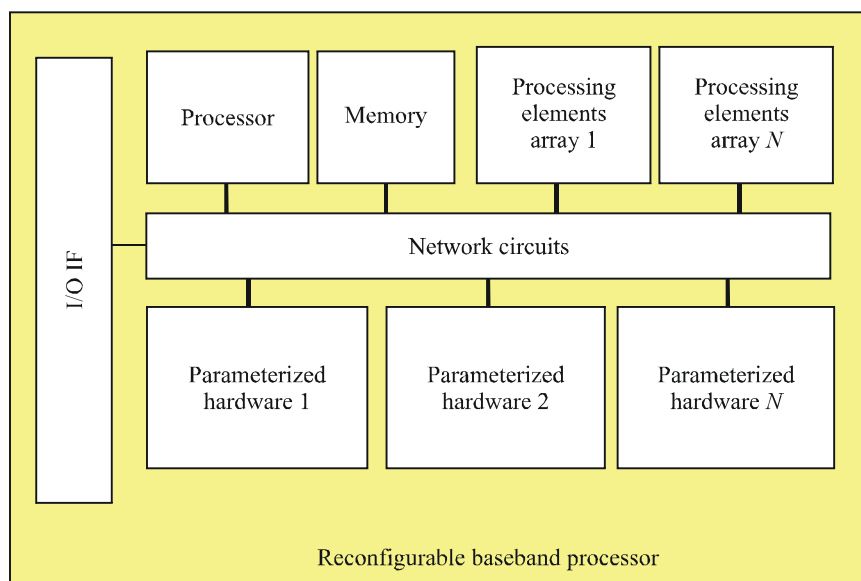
I/O IF

Processor

Memory

Processing elements array 1

Processing elements array $N$

Network circuits

Parameterized hardware 1

Parameterized hardware 2

Parameterized hardware $N$

Reconfigurable baseband processor